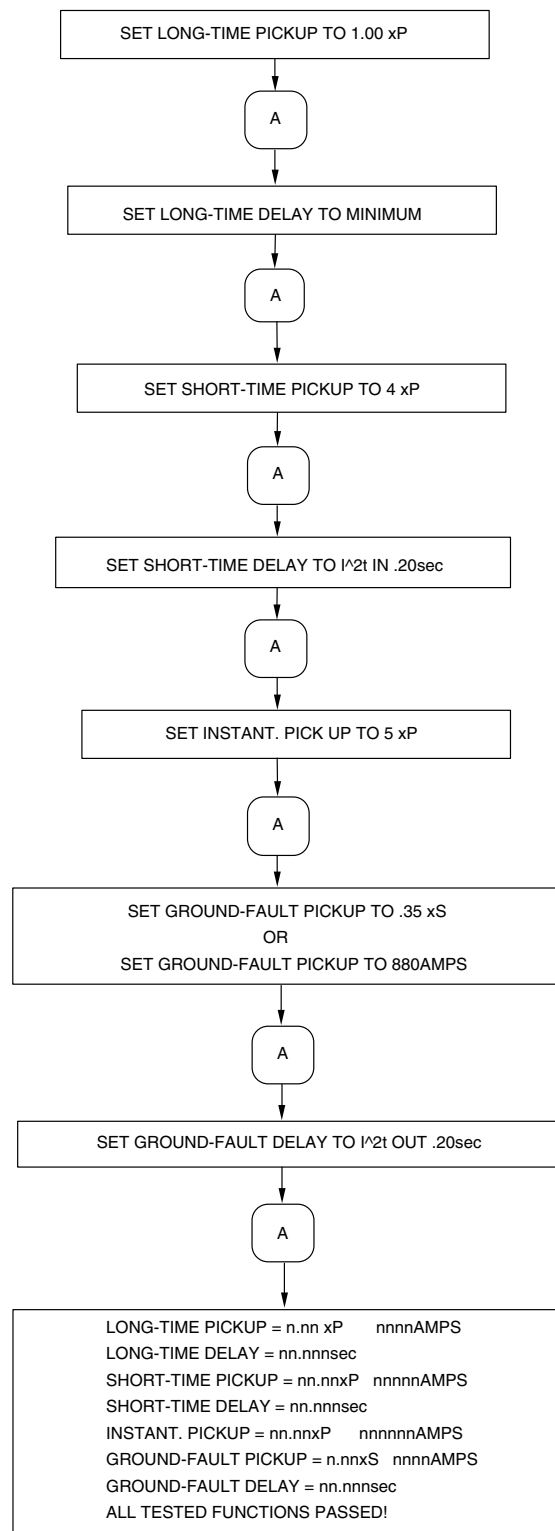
SET LONG-TIME PICKUP TO 1.00 xP

A

SET LONG-TIME DELAY TO MINIMUM

A

SET SHORT-TIME PICKUP TO 4 xP

A

SET SHORT-TIME DELAY TO I^2t IN .20sec

A

SET INSTANT. PICK UP TO 5 xP

A

SET GROUND-FAULT PICKUP TO .35 xS
OR
SET GROUND-FAULT PICKUP TO 880AMPS

A

SET GROUND-FAULT DELAY TO I^2t OUT .20sec

A

LONG-TIME PICKUP = n.nn xP nnnnAMPS
LONG-TIME DELAY = nn.nnnsec
SHORT-TIME PICKUP = nn.nnxP nnnnnAMPS
SHORT-TIME DELAY = nn.nnnsec
INSTANT. PICKUP = nn.nnxP nnnnnnAMPS
GROUND-FAULT PICKUP = n.nnxS nnnnAMPS
GROUND-FAULT DELAY = nn.nnnsec
ALL TESTED FUNCTIONS PASSED!